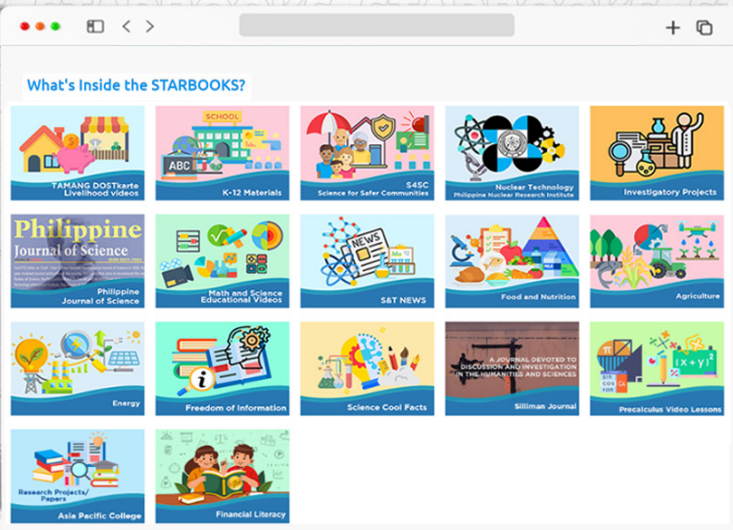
What's Inside the STARBOOKS?

TAMANG DOSTKarte Livelihood videos

SCHOOL
ABC
K-12 Materials

S4SC
Science for Safer Communities

Nuclear Technology
Philippine Nuclear Research Institute

Investigatory Projects

Philippine Journal of Science
Philippine Journal of Science

Math and Science Educational Videos

NEWS
S&T NEWS

Food and Nutrition

Agriculture

Energy

Freedom of Information

Science Cool Facts

A JOURNAL DEVOTED TO DISCUSSION AND INVESTIGATION IN THE HUMANITIES AND SCIENCES
Silliman Journal

$(x+y)^2$
Precalculus Video Lessons

Research Projects/ Papers
Asia Pacific College

Financial Literacy